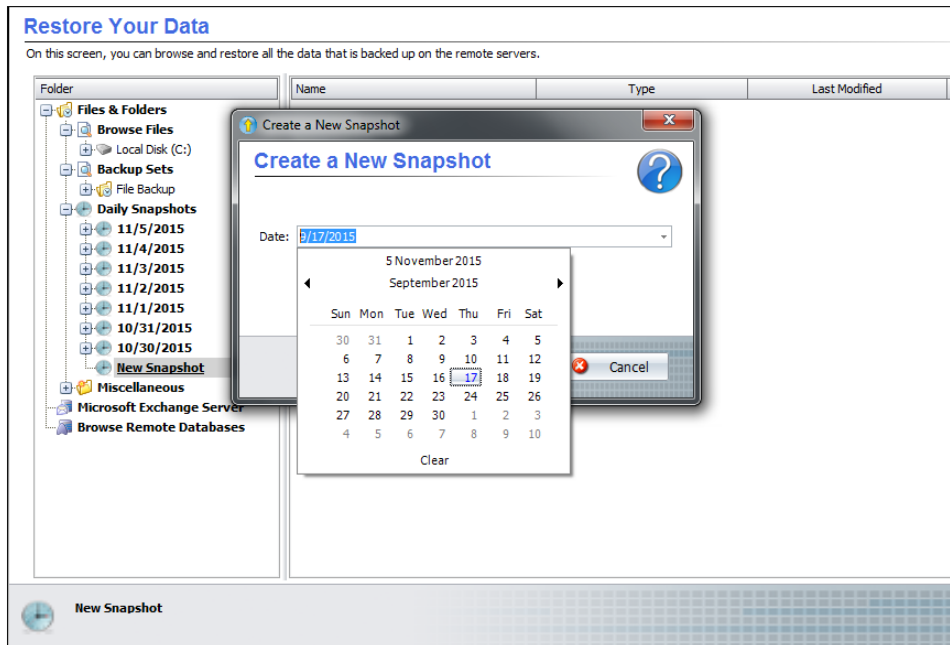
Restore Your Data

On this screen, you can browse and restore all the data that is backed up on the remote servers.

Folder

Files & Folders
Browse Files
Local Disk (C:)
Backup Sets
File Backup
Daily Snapshots
11/5/2015
11/4/2015
11/3/2015
11/2/2015
11/1/2015
10/31/2015
10/30/2015
New Snapshot
Miscellaneous
Microsoft Exchange Server
Browse Remote Databases

| Name | Type | Last Modified |
|---|---|---|

Create a New Snapshot

Create a New Snapshot

Date: 9/17/2015

5 November 2015

September 2015

| Sun | Mon | Tue | Wed | Thu | Fri | Sat |
|---|---|---|---|---|---|---|
| 30 | 31 | 1 | 2 | 3 | 4 | 5 |
| 6 | 7 | 8 | 9 | 10 | 11 | 12 |
| 13 | 14 | 15 | 16 | 17 | 18 | 19 |
| 20 | 21 | 22 | 23 | 24 | 25 | 26 |
| 27 | 28 | 29 | 30 | 1 | 2 | 3 |
| 4 | 5 | 6 | 7 | 8 | 9 | 10 |

Clear

Cancel

New Snapshot